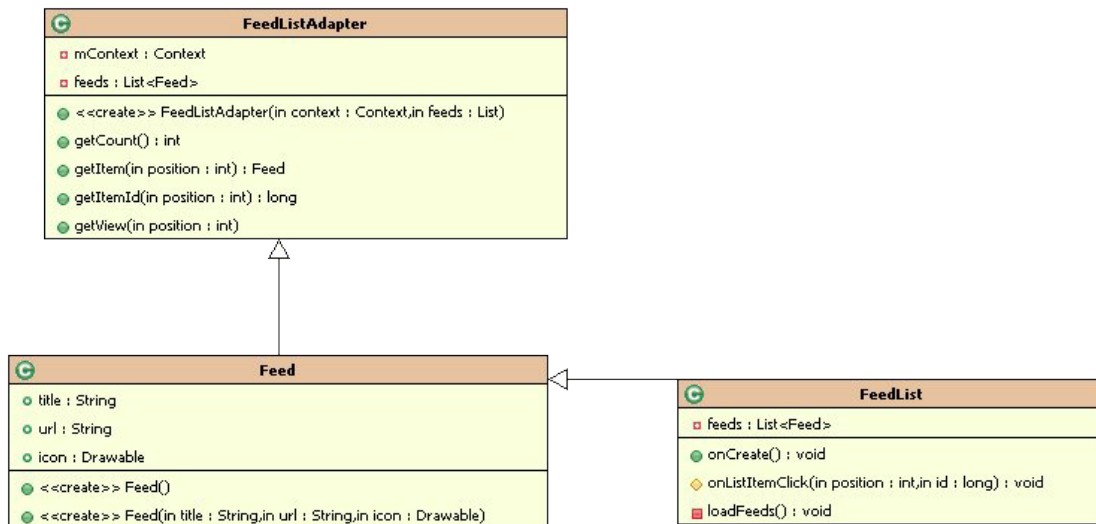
FeedListAdapter

mContext : Context

feeds : List<Feed>

<<create>> FeedListAdapter(in context : Context,in feeds : List)

getCount() : int

getItem(in position : int) : Feed

getItemId(in position : int) : long

getView(in position : int)

Feed

title : String

url : String

icon : Drawable

<<create>> Feed()

<<create>> Feed(in title : String,in url : String,in icon : Drawable)

FeedList

feeds : List<Feed>

onCreate() : void

onListItemClick(in position : int,in id : long) : void

loadFeeds() : void